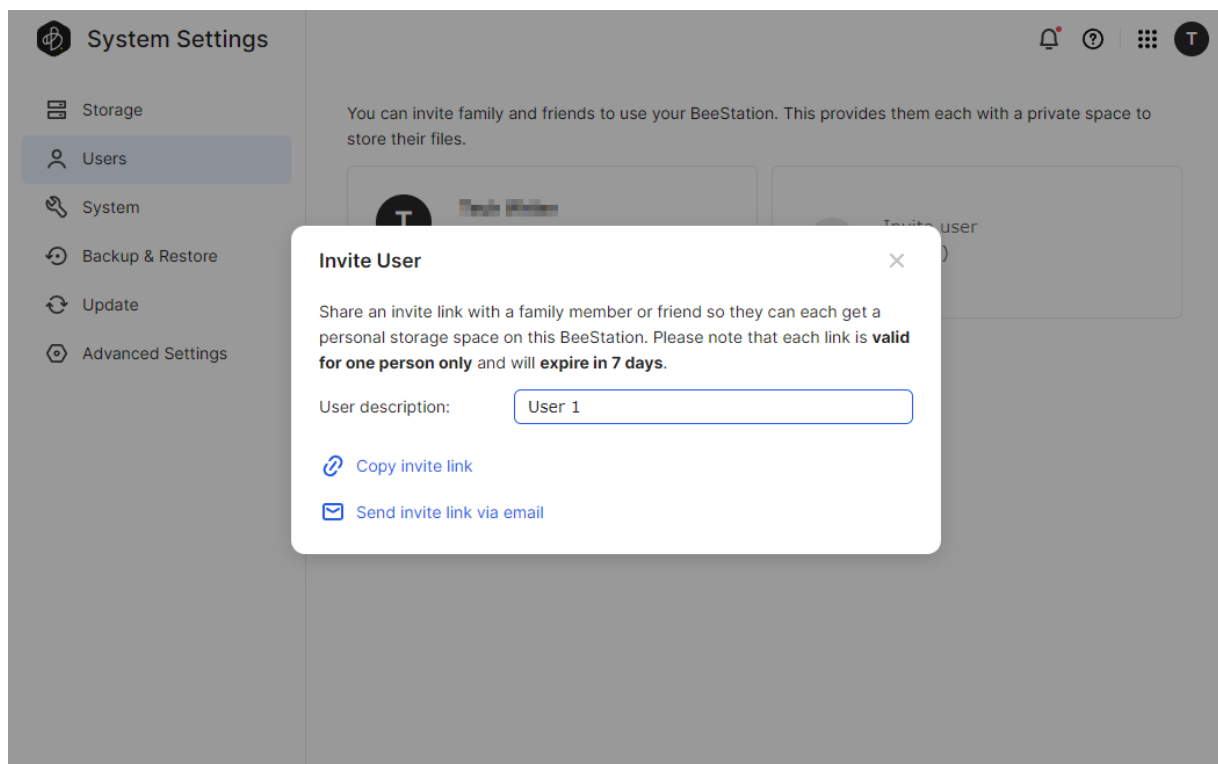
System Settings

T

Storage

Users

System

Backup & Restore

Update

Advanced Settings

You can invite family and friends to use your BeeStation. This provides them each with a private space to store their files.

T

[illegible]

Invite user

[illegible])

Invite User

Share an invite link with a family member or friend so they can each get a personal storage space on this BeeStation. Please note that each link is **valid for one person only** and will **expire in 7 days**.

User description: User 1

Copy invite link

Send invite link via email